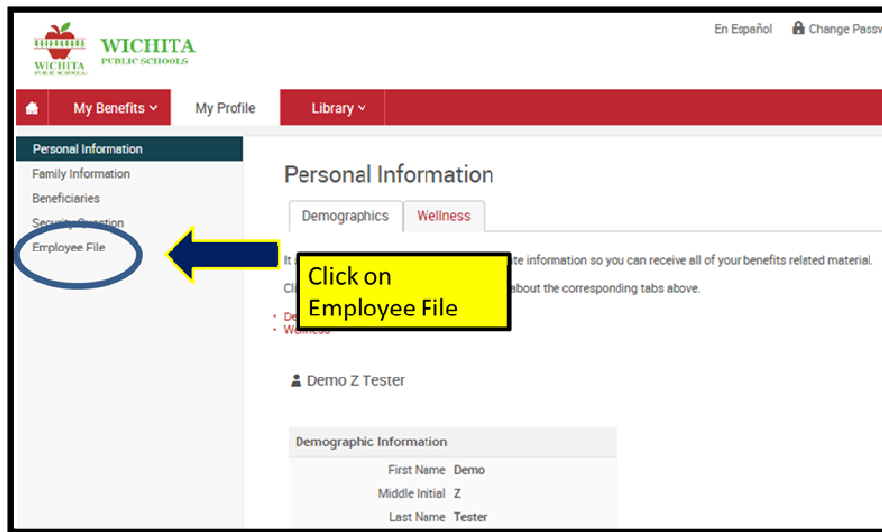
WICHITA PUBLIC SCHOOLS

WICHITA PUBLIC SCHOOLS

En Español

Change Passw

My Benefits

My Profile

Library

Personal Information

Family Information

Beneficiaries

Security Question

Employee File

Personal Information

Demographics

Wellness

It a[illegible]te information so you can receive all of your benefits related material.

Cli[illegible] about the corresponding tabs above.

De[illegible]

Wellness

Click on Employee File

Demo Z Tester

Demographic Information

First Name Demo

Middle Initial Z

Last Name Tester